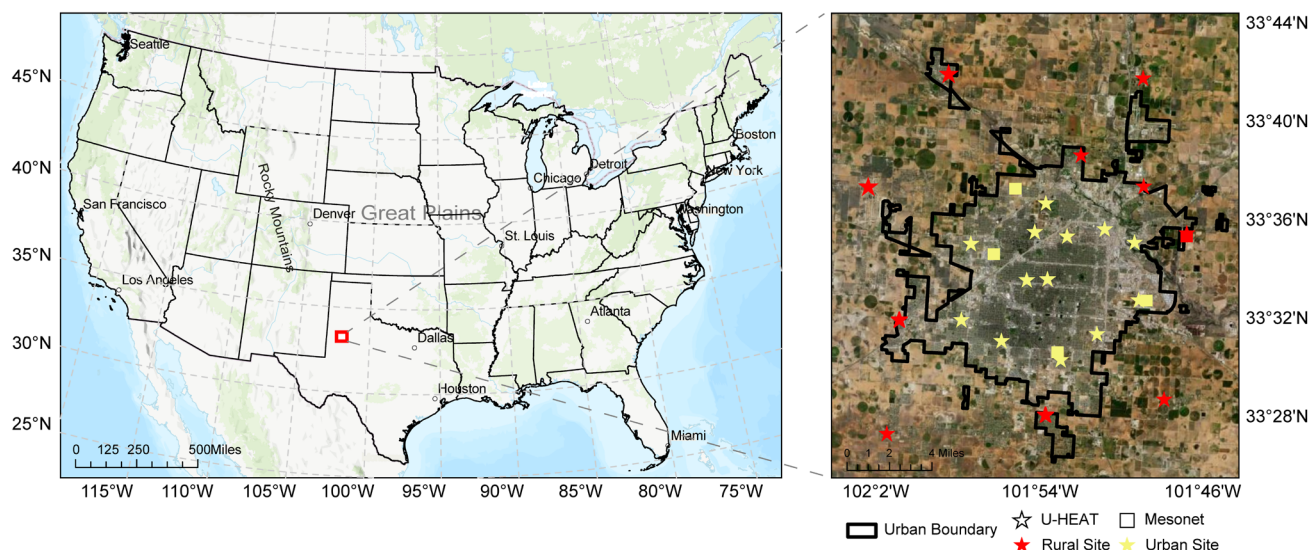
45°N
40°N
35°N
30°N
25°N
Seattle
Boston
Detroit
New York
Chicago
Washington
San Francisco
Denver
Great Plains
Rocky Mountains
St. Louis
Los Angeles
Atlanta
Dallas
Houston
Miami
0 125 250 500Miles
115°W 110°W 105°W 100°W 95°W 90°W 85°W 80°W 75°W

33°44'N
33°40'N
33°36'N
33°32'N
33°28'N
0 1 2 4 Miles
102°2'W 101°54'W 101°46'W

Urban Boundary
U-HEAT
Mesonet
Rural Site
Urban Site